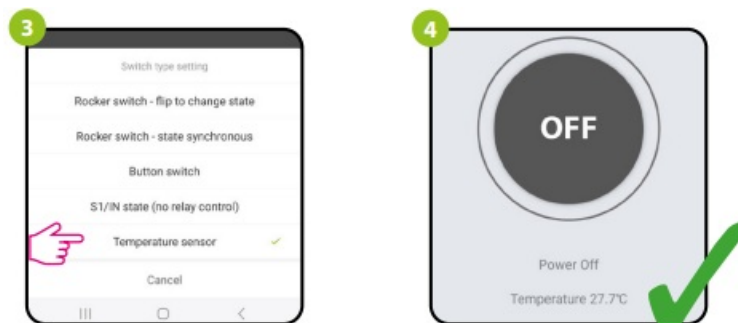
3

Switch type setting

Rocker switch - flip to change state

Rocker switch - state synchronous

Button switch

S1/IN state (no relay control)

Temperature sensor ✓

Cancel

4

OFF

Power Off

Temperature 27.7℃